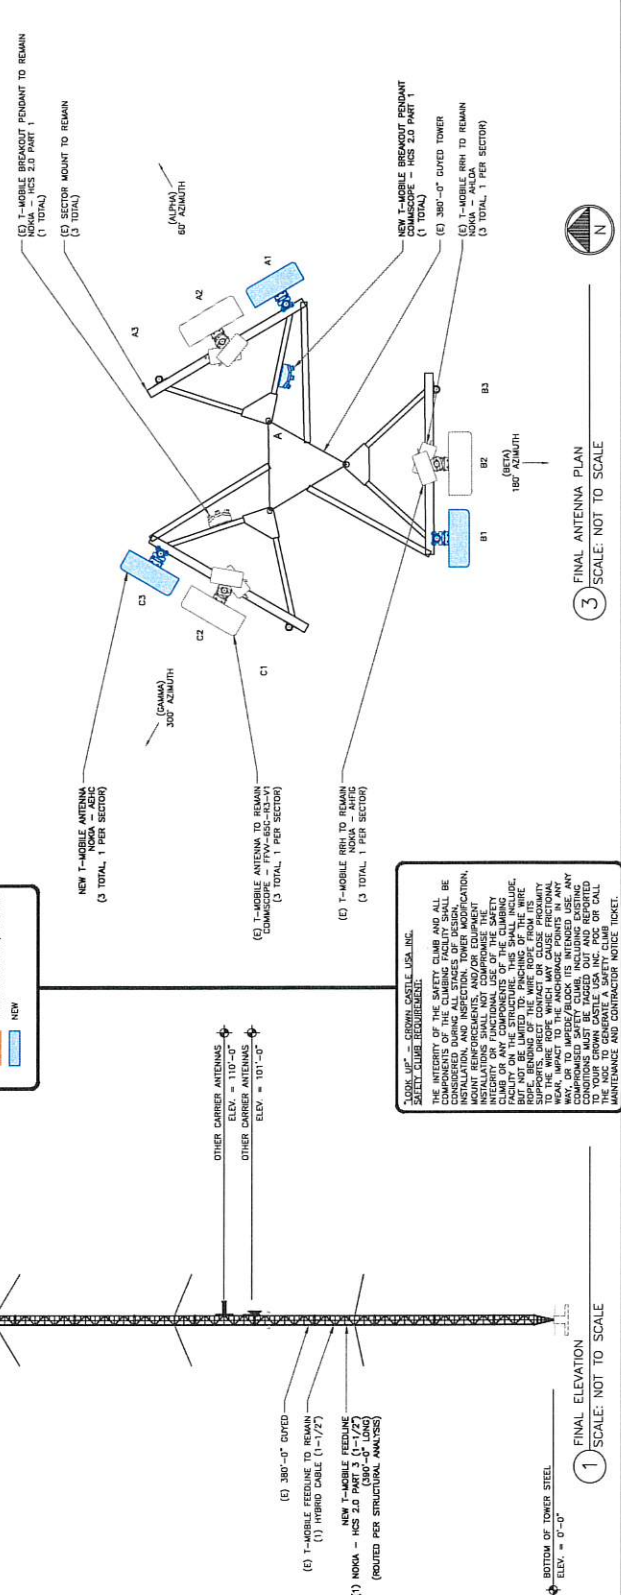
(E) T-MOBILE BREAKOUT PENDANT TO REMAIN
NOKIA – HCS 2.0 PART 1
(1 TOTAL)

(E) SECTOR MOUNT TO REMAIN
(3 TOTAL)

(ALPHA)
60° AZIMUTH

NEW T-MOBILE BREAKOUT PENDANT
COMMSCOPE – HCS 2.0 PART 1
(1 TOTAL)

(E) 380'-0" GUYED TOWER

(E) T-MOBILE RRH TO REMAIN
NOKIA – AHLOA
(3 TOTAL, 1 PER SECTOR)

A1
A2
A3
A
B1
B2
B3
C1
C2
C3

(BETA)
180° AZIMUTH

(GAMMA)
300° AZIMUTH

NEW T-MOBILE ANTENNA
NOKIA – AEHC
(3 TOTAL, 1 PER SECTOR)

(E) T-MOBILE ANTENNA TO REMAIN
COMMSCOPE – FFV-65C-R3-V1
(3 TOTAL, 1 PER SECTOR)

(E) T-MOBILE RRH TO REMAIN
NOKIA – AHFIG
(3 TOTAL, 1 PER SECTOR)

3 FINAL ANTENNA PLAN
SCALE: NOT TO SCALE

N

NEW

OTHER CARRIER ANTENNAS
ELEV. = 110'-0"
OTHER CARRIER ANTENNAS
ELEV. = 101'-0"

"LOOK UP" – CROWN CASTLE USA INC.
SAFETY CLIMB REQUIREMENT:

THE INTEGRITY OF THE SAFETY CLIMB AND ALL COMPONENTS OF THE CLIMBING FACILITY SHALL BE CONSIDERED DURING ALL STAGES OF DESIGN, INSTALLATION, AND INSPECTION. TOWER MODIFICATION, MOUNT REINFORCEMENTS, AND/OR EQUIPMENT INSTALLATIONS SHALL NOT COMPROMISE THE INTEGRITY OR FUNCTIONAL USE OF THE SAFETY CLIMB OR ANY COMPONENTS OF THE CLIMBING FACILITY ON THE STRUCTURE. THIS SHALL INCLUDE, BUT NOT BE LIMITED TO: PINCHING OF THE WIRE ROPE, BENDING OF THE WIRE ROPE FROM ITS SUPPORTS, DIRECT CONTACT OR CLOSE PROXIMITY TO THE WIRE ROPE WHICH MAY CAUSE FRICTIONAL WEAR, IMPACT TO THE ANCHORAGE POINTS IN ANY WAY, OR TO IMPEDE/BLOCK ITS INTENDED USE. ANY COMPROMISED SAFETY CLIMB, INCLUDING EXISTING CONDITIONS MUST BE TAGGED OUT AND REPORTED TO YOUR CROWN CASTLE USA INC. POC OR CALL THE NOC TO GENERATE A SAFETY CLIMB MAINTENANCE AND CONTRACTOR NOTICE TICKET.

(E) 380'-0" GUYED

(E) T-MOBILE FEEDLINE TO REMAIN
(1) HYBRID CABLE (1-1/2")

NEW T-MOBILE FEEDLINE
(1) NOKIA – HCS 2.0 PART 3 (1-1/2")
(380'-0" LONG)
(ROUTED PER STRUCTURAL ANALYSIS)

BOTTOM OF TOWER STEEL
ELEV. = 0'-0"

1 FINAL ELEVATION
SCALE: NOT TO SCALE